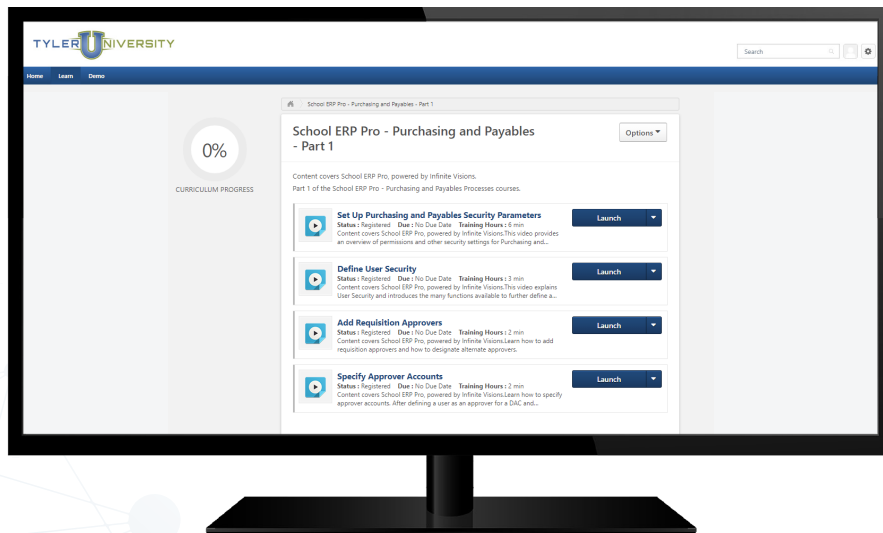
TYLER UNIVERSITY

Search

Home Learn Demo

School ERP Pro - Purchasing and Payables - Part 1

0%

CURRICULUM PROGRESS

School ERP Pro - Purchasing and Payables - Part 1

Options

Content covers School ERP Pro, powered by Infinite Visions.

Part 1 of the School ERP Pro - Purchasing and Payables Processes courses.

Set Up Purchasing and Payables Security Parameters
Status : Registered Due : No Due Date Training Hours : 6 min
Content covers School ERP Pro, powered by Infinite Visions.This video provides an overview of permissions and other security settings for Purchasing and...

Launch

Define User Security
Status : Registered Due : No Due Date Training Hours : 3 min
Content covers School ERP Pro, powered by Infinite Visions.This video explains User Security and introduces the many functions available to further define a...

Launch

Add Requisition Approvers
Status : Registered Due : No Due Date Training Hours : 2 min
Content covers School ERP Pro, powered by Infinite Visions.Learn how to add requisition approvers and how to designate alternate approvers.

Launch

Specify Approver Accounts
Status : Registered Due : No Due Date Training Hours : 2 min
Content covers School ERP Pro, powered by Infinite Visions.Learn how to specify approver accounts. After defining a user as an approver for a DAC and...

Launch